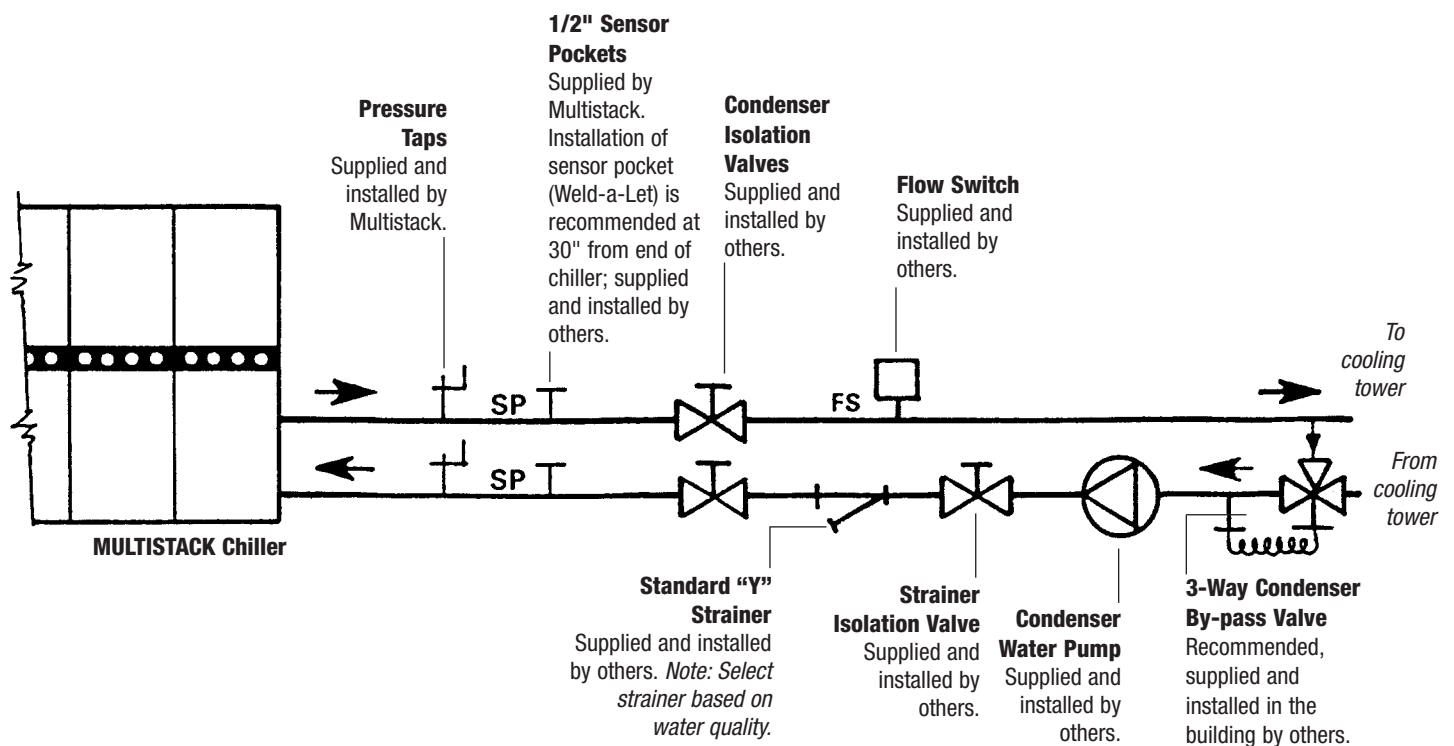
1/2" Sensor Pockets
Supplied by Multistack. Installation of sensor pocket (Weld-a-Let) is recommended at 30" from end of chiller; supplied and installed by others.

Pressure Taps
Supplied and installed by Multistack.

Condenser Isolation Valves
Supplied and installed by others.

Flow Switch
Supplied and installed by others.

To cooling tower

From cooling tower

SP

SP

FS

MULTISTACK Chiller

Standard "Y" Strainer
Supplied and installed by others. Note: Select strainer based on water quality.

Strainer Isolation Valve
Supplied and installed by others.

Condenser Water Pump
Supplied and installed by others.

3-Way Condenser By-pass Valve
Recommended, supplied and installed in the building by others.